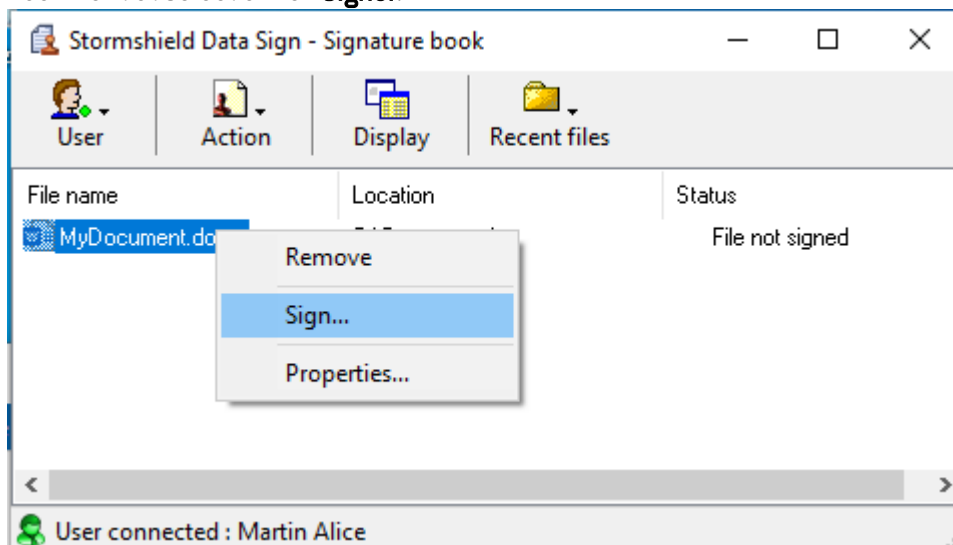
Stormshield Data Sign - Signature book

User
Action
Display
Recent files

| File name | Location | Status |
|---|---|---|
| MyDocument.do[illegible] | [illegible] | File not signed |

Remove
Sign...
Properties...

User connected : Martin Alice